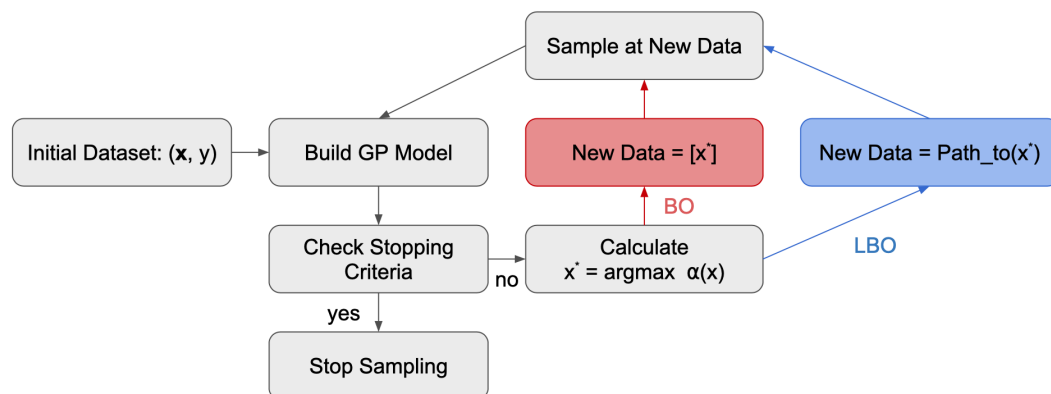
Sample at New Data

Initial Dataset: ($\mathbf{x}$, y)

Build GP Model

New Data = [$x^*$]

New Data = Path_to($x^*$)

BO

LBO

Check Stopping Criteria

no

Calculate $x^*$ = argmax $\alpha(x)$

yes

Stop Sampling